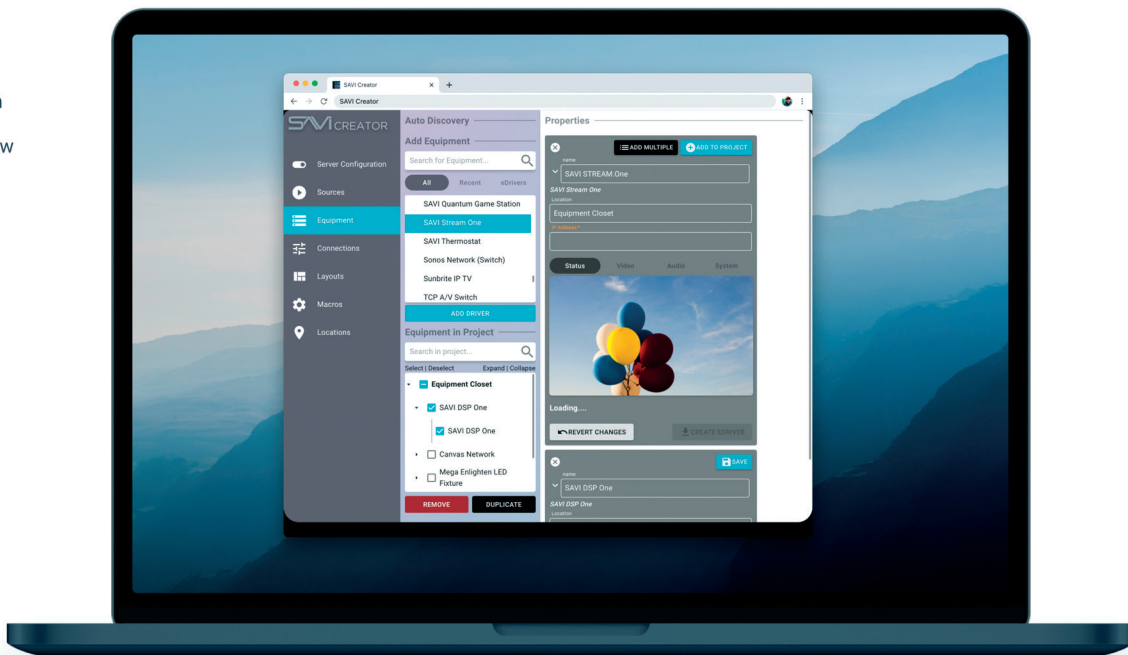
n

w

SAVI Creator
SAVI Creator

SAVI CREATOR

Server Configuration
Sources
Equipment
Connections
Layouts
Macros
Locations

Auto Discovery
Add Equipment
Search for Equipment...
All Recent eDrivers
SAVI Quantum Game Station
SAVI Stream One
SAVI Thermostat
Sonos Network (Switch)
Sunbrite IP TV
TCP A/V Switch
ADD DRIVER
Equipment in Project
Search in project...
Select | Deselect Expand | Collapse
Equipment Closet
SAVI DSP One
SAVI DSP One
Canvas Network
Mega Enlighten LED Fixture
REMOVE DUPLICATE

Properties
ADD MULTIPLE ADD TO PROJECT
name
SAVI STREAM.One
SAVI Stream One
Location
Equipment Closet
IP Address *
Status Video Audio System
Loading....
REVERT CHANGES CREATE SERVERS
SAVE
name
SAVI DSP One
SAVI DSP One
Location